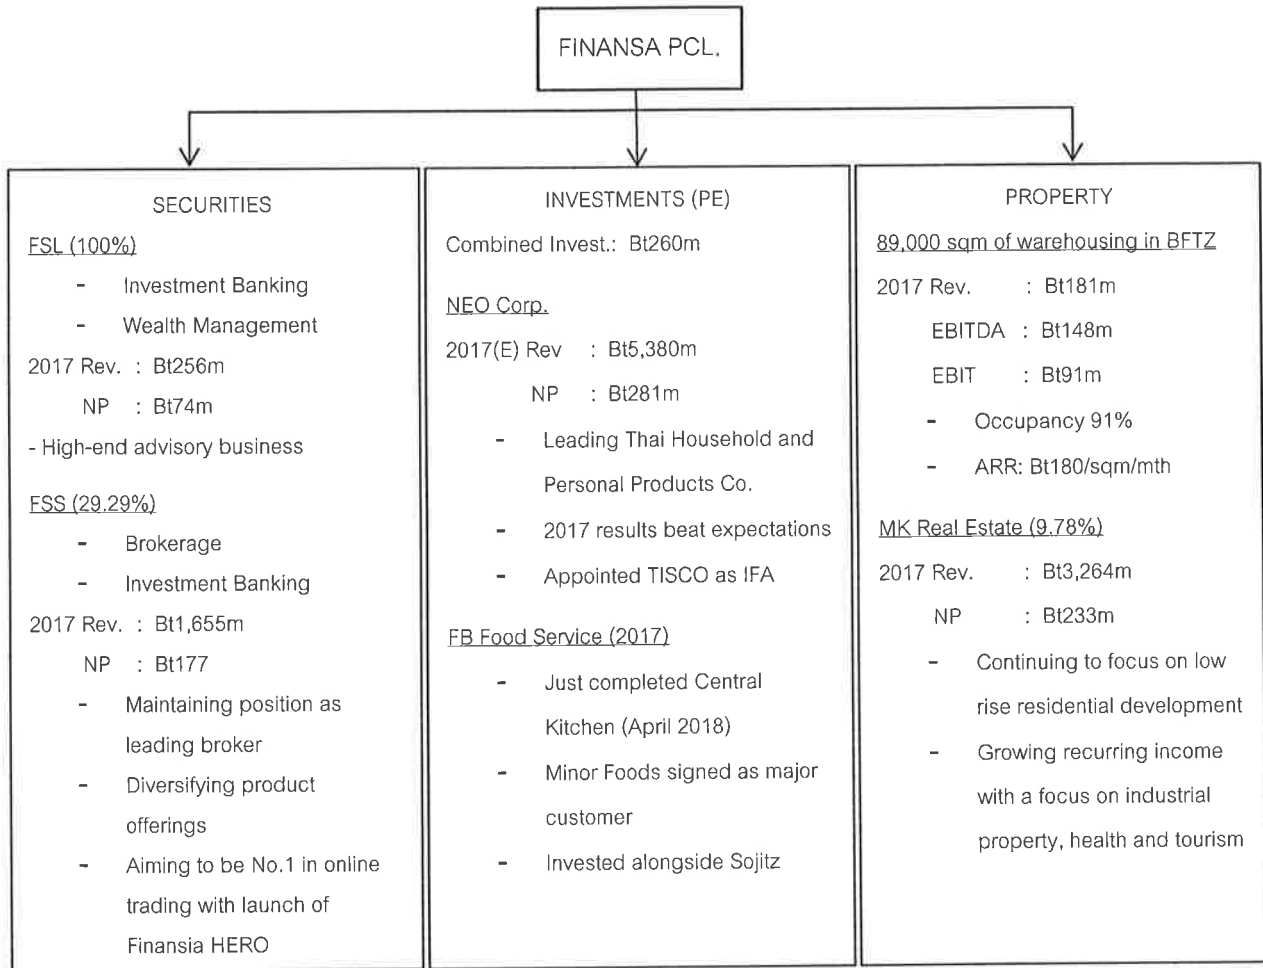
FINANSA PCL.

SECURITIES

FSL (100%)

- Investment Banking
- Wealth Management

2017 Rev. : Bt256m

NP : Bt74m

- High-end advisory business

FSS (29.29%)

- Brokerage
- Investment Banking

2017 Rev. : Bt1,655m

NP : Bt177

- Maintaining position as leading broker
- Diversifying product offerings
- Aiming to be No.1 in online trading with launch of Finansia HERO

INVESTMENTS (PE)

Combined Invest.: Bt260m

NEO Corp.

2017(E) Rev : Bt5,380m

NP : Bt281m

- Leading Thai Household and Personal Products Co.
- 2017 results beat expectations
- Appointed TISCO as IFA

FB Food Service (2017)

- Just completed Central Kitchen (April 2018)
- Minor Foods signed as major customer
- Invested alongside Sojitz

PROPERTY

89,000 sqm of warehousing in BFTZ

2017 Rev. : Bt181m

EBITDA : Bt148m

EBIT : Bt91m

- Occupancy 91%
- ARR: Bt180/sqm/mth

MK Real Estate (9.78%)

2017 Rev. : Bt3,264m

NP : Bt233m

- Continuing to focus on low rise residential development
- Growing recurring income with a focus on industrial property, health and tourism